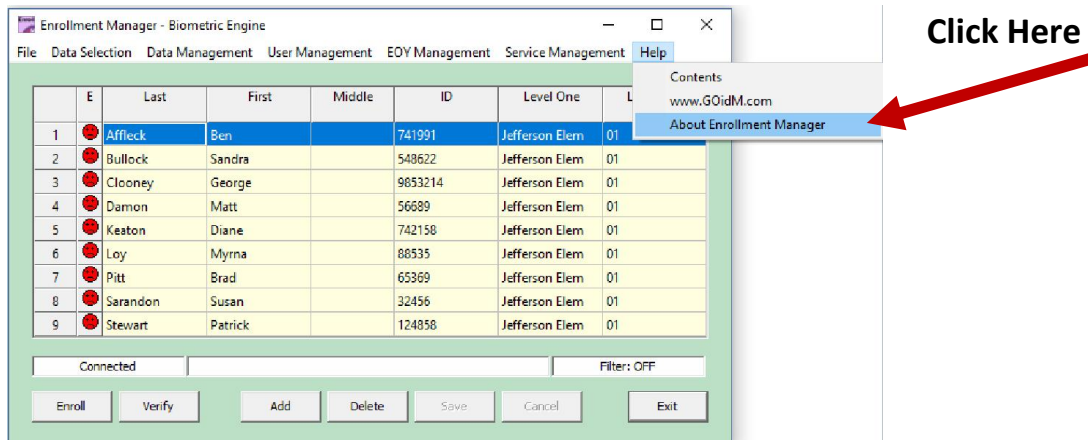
Enrollment Manager - Biometric Engine

File Data Selection Data Management User Management EOY Management Service Management Help

Contents
www.GOidM.com
About Enrollment Manager

Click Here

| | E | Last | First | Middle | ID | Level One | L |
|---|---|---|---|---|---|---|---|
| 1 | | Affleck | Ben | | 741991 | Jefferson Elem | 01 |
| 2 | | Bullock | Sandra | | 548622 | Jefferson Elem | 01 |
| 3 | | Clooney | George | | 9853214 | Jefferson Elem | 01 |
| 4 | | Damon | Matt | | 56689 | Jefferson Elem | 01 |
| 5 | | Keaton | Diane | | 742158 | Jefferson Elem | 01 |
| 6 | | Loy | Myrna | | 88535 | Jefferson Elem | 01 |
| 7 | | Pitt | Brad | | 65369 | Jefferson Elem | 01 |
| 8 | | Sarandon | Susan | | 32456 | Jefferson Elem | 01 |
| 9 | | Stewart | Patrick | | 124858 | Jefferson Elem | 01 |

Connected
Filter: OFF

Enroll Verify Add Delete Save Cancel Exit